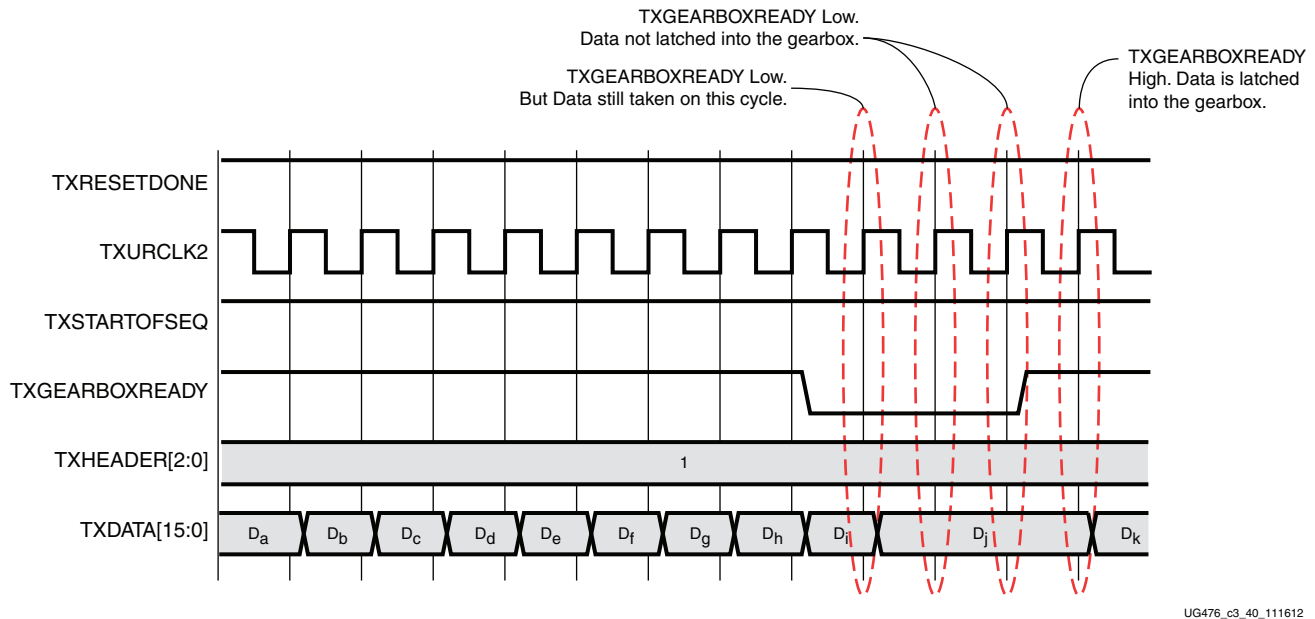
TXGEARBOXREADY Low.
Data not latched into the gearbox.

TXGEARBOXREADY Low.
But Data still taken on this cycle.

TXGEARBOXREADY
High. Data is latched into the gearbox.

TXRESETDONE

TXURCLK2

TXSTARTOFSEQ

TXGEARBOXREADY

TXHEADER[2:0]

1

TXDATA[15:0]

$D_a$ $D_b$ $D_c$ $D_d$ $D_e$ $D_f$ $D_g$ $D_h$ $D_i$ $D_j$ $D_k$

UG476_c3_40_111612